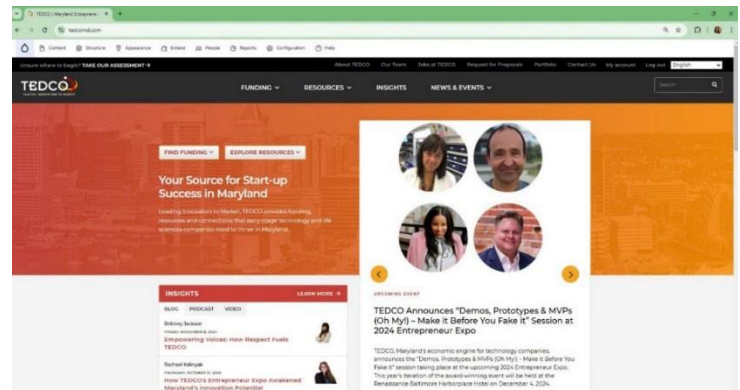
TEDCO | Maryland Entrepren... ×

tedco.md.com

Content Structure Appearance Extend People Reports Configuration Help

Unsure where to begin? TAKE OUR ASSESSMENT → About TEDCO Our Team Jobs at TEDCO Request for Proposals Portfolio Contact Us My account Log out English

TEDCO

FUNDING ∨ RESOURCES ∨ INSIGHTS NEWS & EVENTS ∨

Search

FIND FUNDING ∨ EXPLORE RESOURCES ∨

Your Source for Start-up Success in Maryland

Leading Innovation to Market, TEDCO provides funding, resources and connections that early-stage technology and life sciences companies need to thrive in Maryland.

INSIGHTS LEARN MORE →

BLOG PODCAST VIDEO

Brittney Jackson
FRIDAY, NOVEMBER 8, 2024
Empowering Voices: How Respect Fuels TEDCO

Rachael Kalinyak
THURSDAY, OCTOBER 31, 2024
How TEDCO's Entrepreneur Expo Awakened Maryland's Innovation Potential

UPCOMING EVENT

TEDCO Announces "Demos, Prototypes & MVPs (Oh My!) – Make it Before You Fake it" Session at 2024 Entrepreneur Expo

TEDCO, Maryland's economic engine for technology companies, announces the "Demos, Prototypes & MVPs (Oh My!) – Make it Before You Fake it" session taking place at the upcoming 2024 Entrepreneur Expo. This year's iteration of the award-winning event will be held at the Renaissance Baltimore Harborplace Hotel on December 4, 2024.